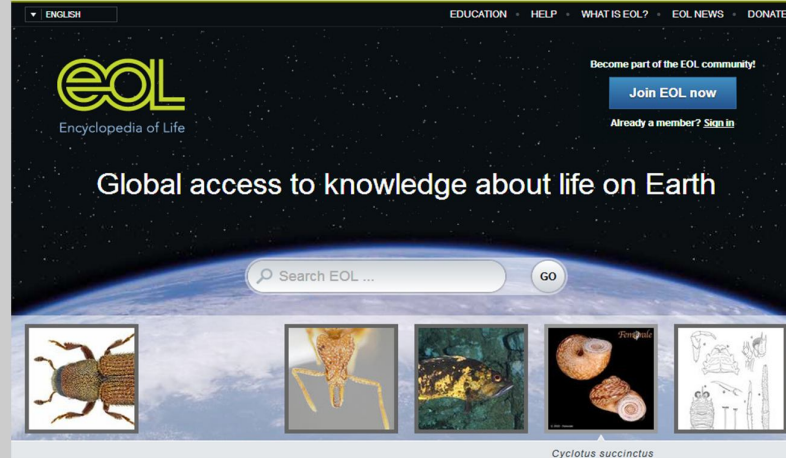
▼ ENGLISH

EDUCATION • HELP • WHAT IS EOL? • EOL NEWS • DONATE

eOL
Encyclopedia of Life

Become part of the EOL community!

Join EOL now

Already a member? Sign in

Global access to knowledge about life on Earth

Search EOL ...

GO

Femorale

Cyclotus succinctus